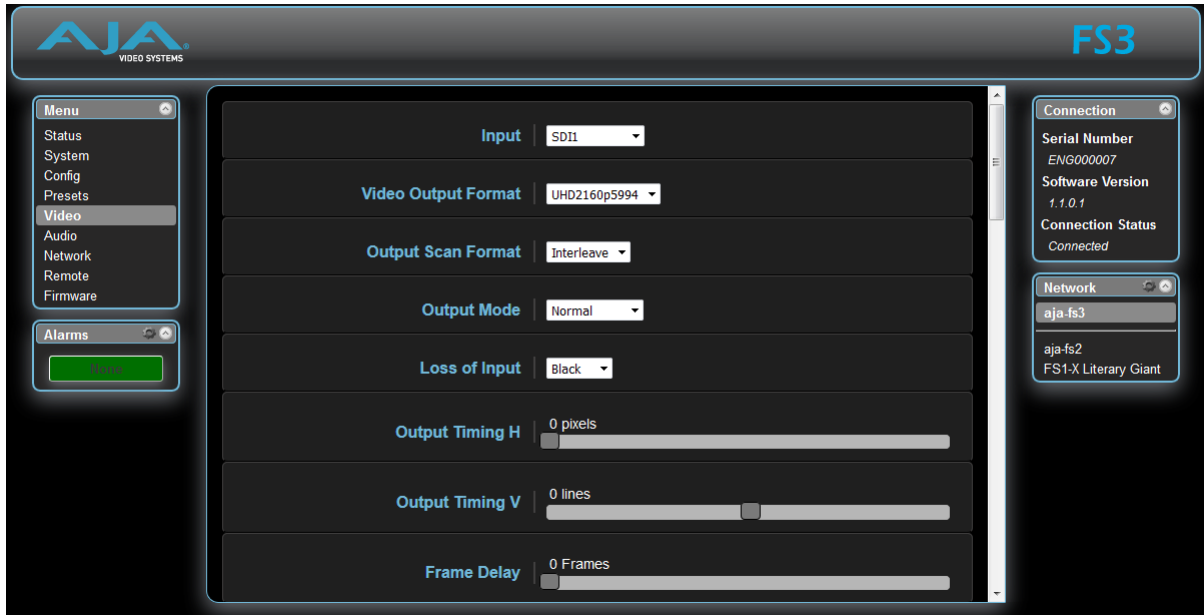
AJA VIDEO SYSTEMS

FS3

Menu
Status
System
Config
Presets
Video
Audio
Network
Remote
Firmware

Alarms
None

Input SDI1
Video Output Format UHD2160p5994
Output Scan Format Interleave
Output Mode Normal
Loss of Input Black
Output Timing H 0 pixels
Output Timing V 0 lines
Frame Delay 0 Frames

Connection
Serial Number
ENG000007
Software Version
1.1.0.1
Connection Status
Connected

Network
aja-fs3
aja-fs2
FS1-X Literary Giant